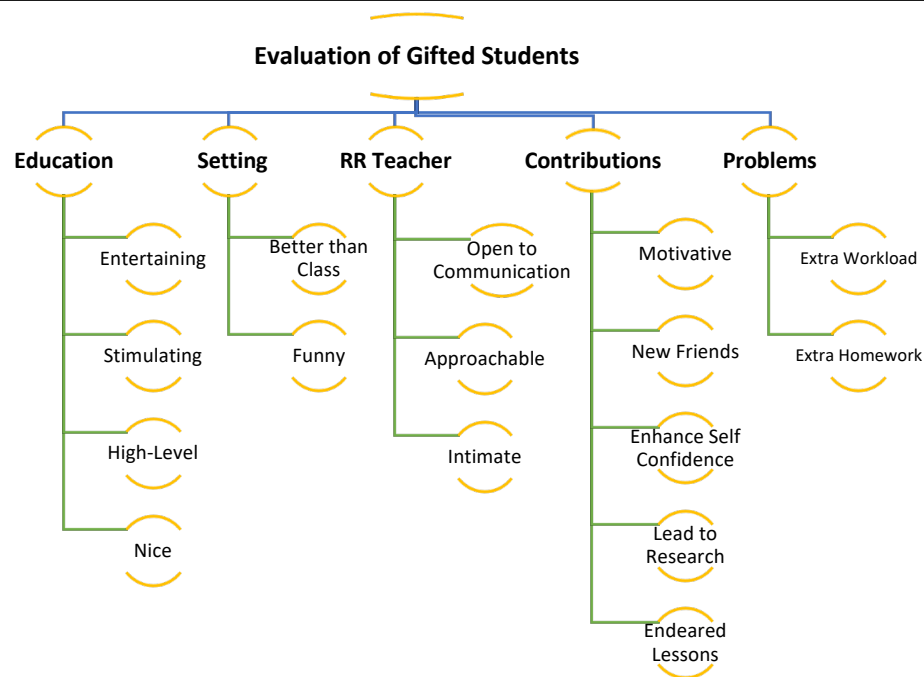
Evaluation of Gifted Students

Education

Entertaining

Stimulating

High-Level

Nice

Setting

Better than Class

Funny

RR Teacher

Open to Communication

Approachable

Intimate

Contributions

Motivative

New Friends

Enhance Self Confidence

Lead to Research

Endeared Lessons

Problems

Extra Workload

Extra Homework